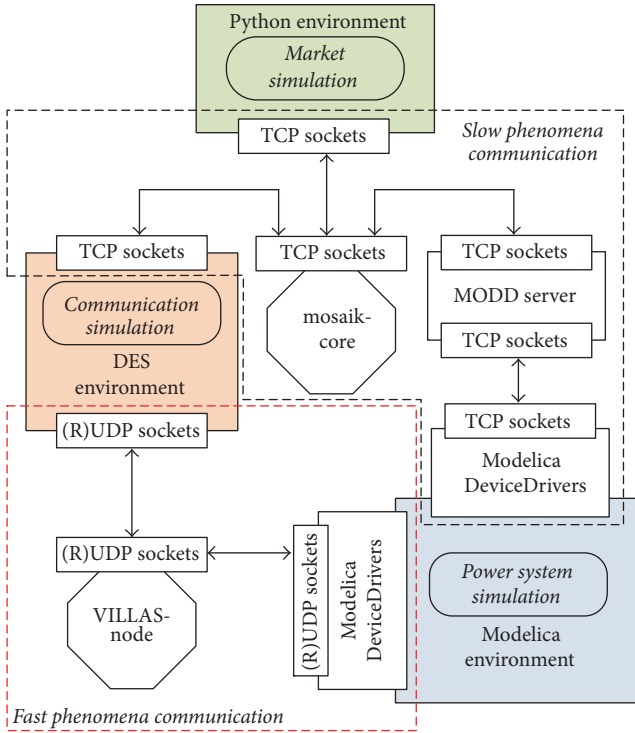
Python environment

Market simulation

TCP sockets

Slow phenomena communication

TCP sockets

TCP sockets

TCP sockets

Communication simulation

DES environment

mosaik-core

MODD server

TCP sockets

TCP sockets

(R)UDP sockets

Modelica DeviceDrivers

(R)UDP sockets

(R)UDP sockets

Modelica DeviceDrivers

VILLAS-node

Power system simulation

Modelica environment

Fast phenomena communication